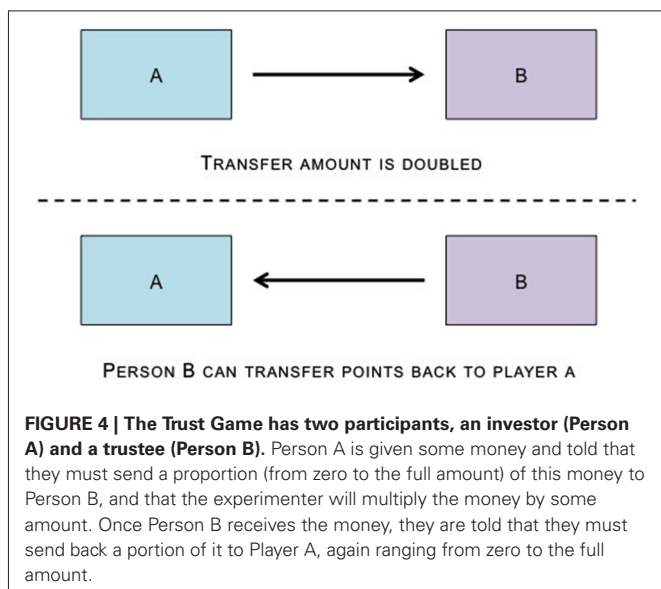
A

B

Transfer amount is doubled

A

B

Person B can transfer points back to player A

**FIGURE 4 | The Trust Game has two participants, an investor (Person A) and a trustee (Person B).** Person A is given some money and told that they must send a proportion (from zero to the full amount) of this money to Person B, and that the experimenter will multiply the money by some amount. Once Person B receives the money, they are told that they must send back a portion of it to Player A, again ranging from zero to the full amount.